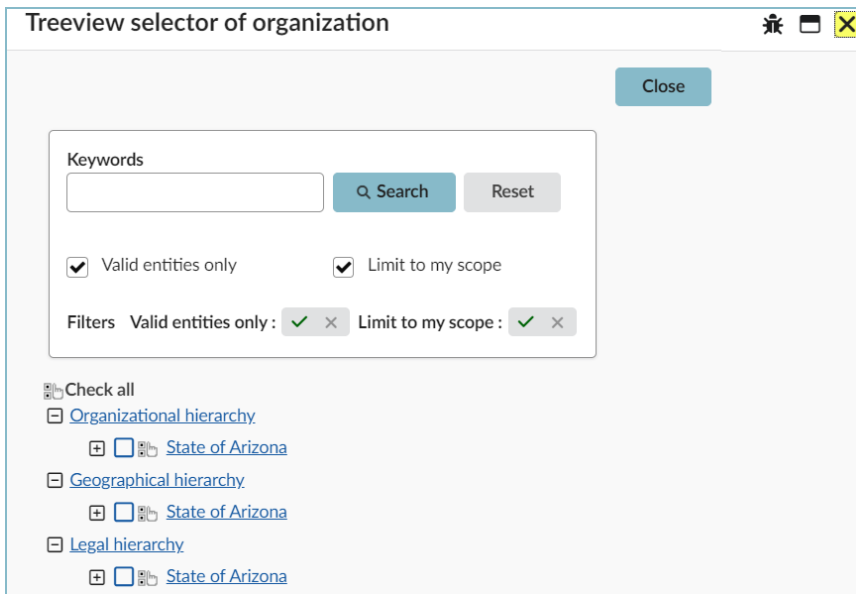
Treeview selector of organization

Close

Keywords

Search

Reset

Valid entities only

Limit to my scope

Filters Valid entities only :

Limit to my scope :

Check all

Organizational hierarchy

State of Arizona

Geographical hierarchy

State of Arizona

Legal hierarchy

State of Arizona